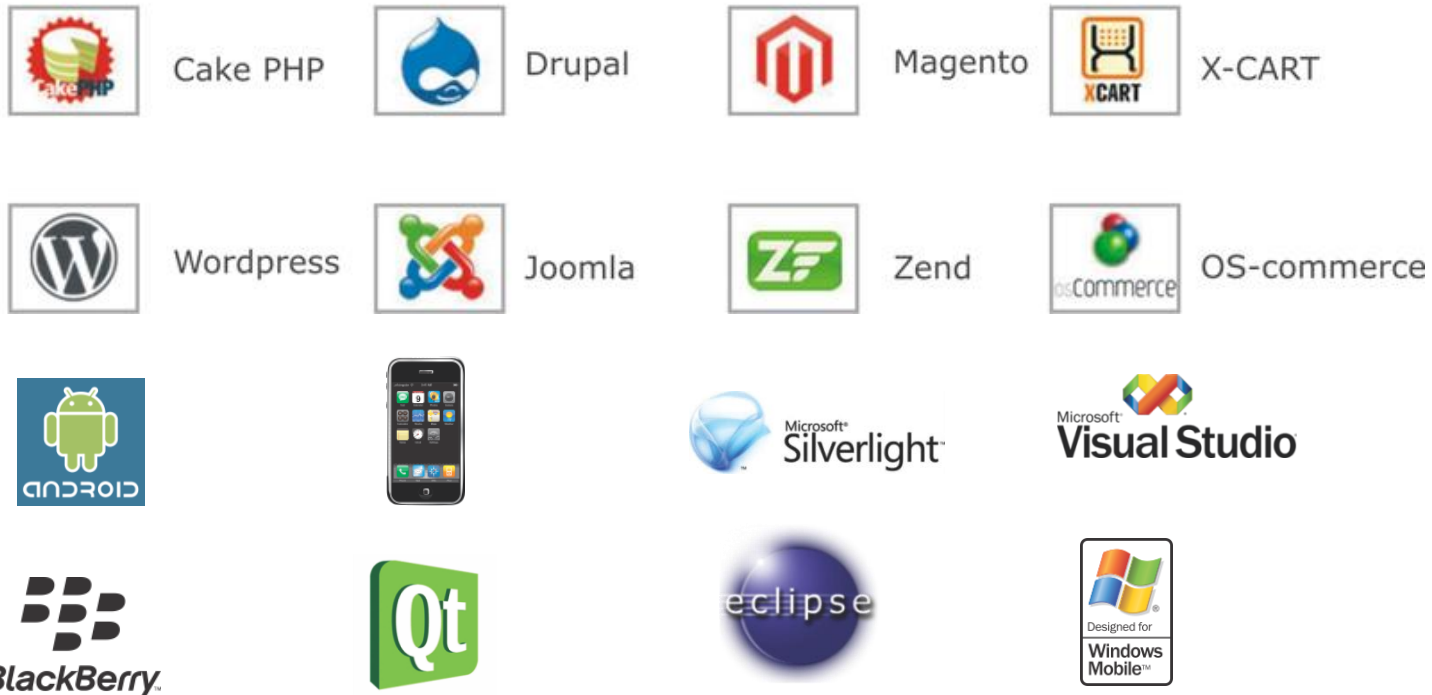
CakePHP Cake PHP

Drupal

Magento

XCART X-CART

Wordpress

Joomla

ZF Zend

osCommerce OS-commerce

android

Microsoft® Silverlight™

Microsoft® Visual Studio

BlackBerry.

Qt

eclipse

Designed for Windows Mobile™